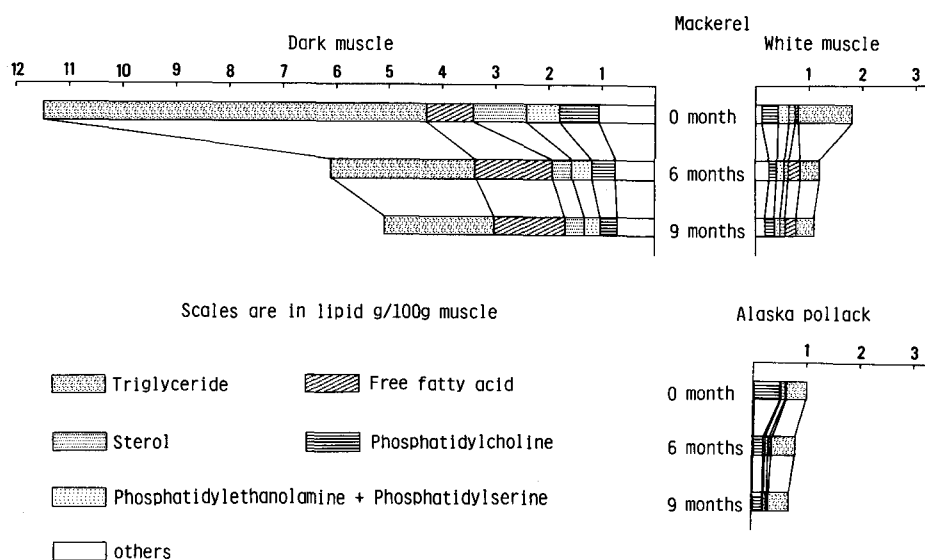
Mackerel

Dark muscle

12 11 10 9 8 7 6 5 4 3 2 1

White muscle

1 2 3

0 month

6 months

9 months

Scales are in lipid g/100g muscle

Alaska pollack

1 2 3

0 month

6 months

9 months

Triglyceride

Free fatty acid

Sterol

Phosphatidylcholine

Phosphatidylethanolamine + Phosphatidylserine

others